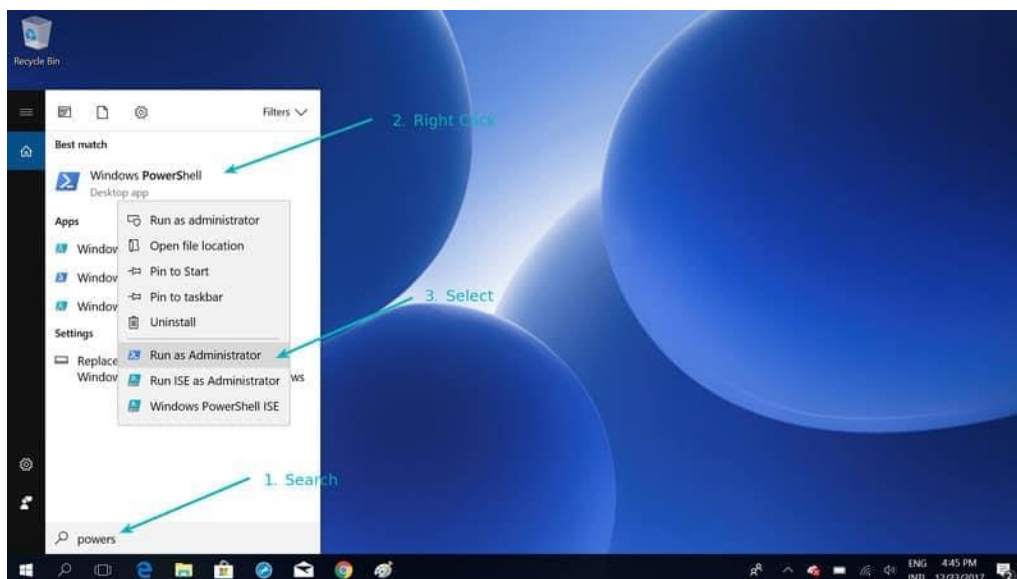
Recycle Bin

Filters

Best match

Windows PowerShell
Desktop app

Apps

Window

Window

Window

Settings

Replace Window ws

Run as administrator
Open file location
Pin to Start
Pin to taskbar
Uninstall
Run as Administrator
Run ISE as Administrator
Windows PowerShell ISE

2. Right Click

3. Select

1. Search

powers

ENG INTL 4:45 PM 12/23/2017